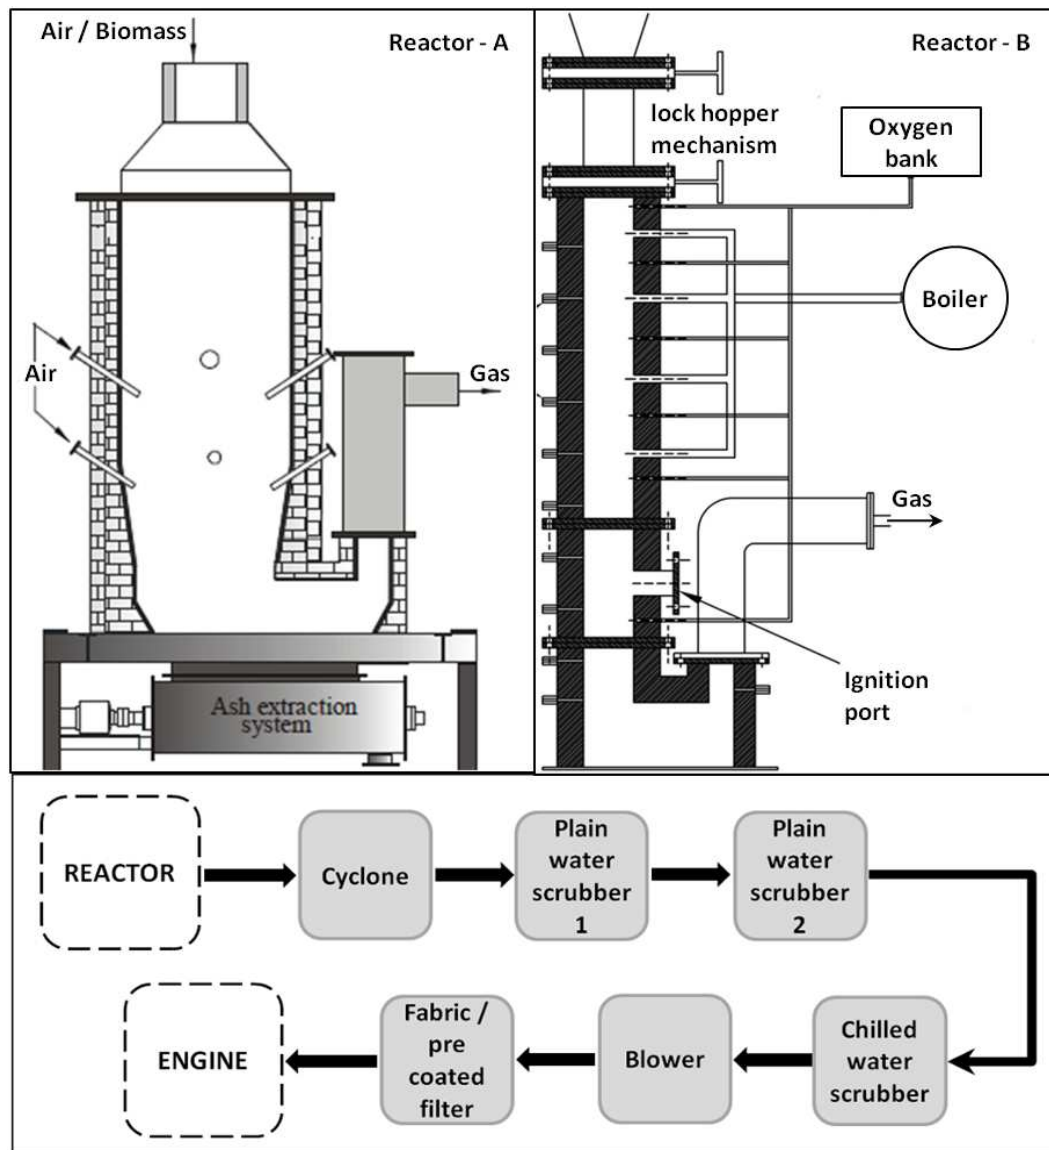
Air / Biomass

Reactor - A

Air

Gas

Ash extraction system

Reactor - B

lock hopper mechanism

Oxygen bank

Boiler

Gas

Ignition port

REACTOR

Cyclone

Plain water scrubber 1

Plain water scrubber 2

Chilled water scrubber

Blower

Fabric / pre coated filter

ENGINE